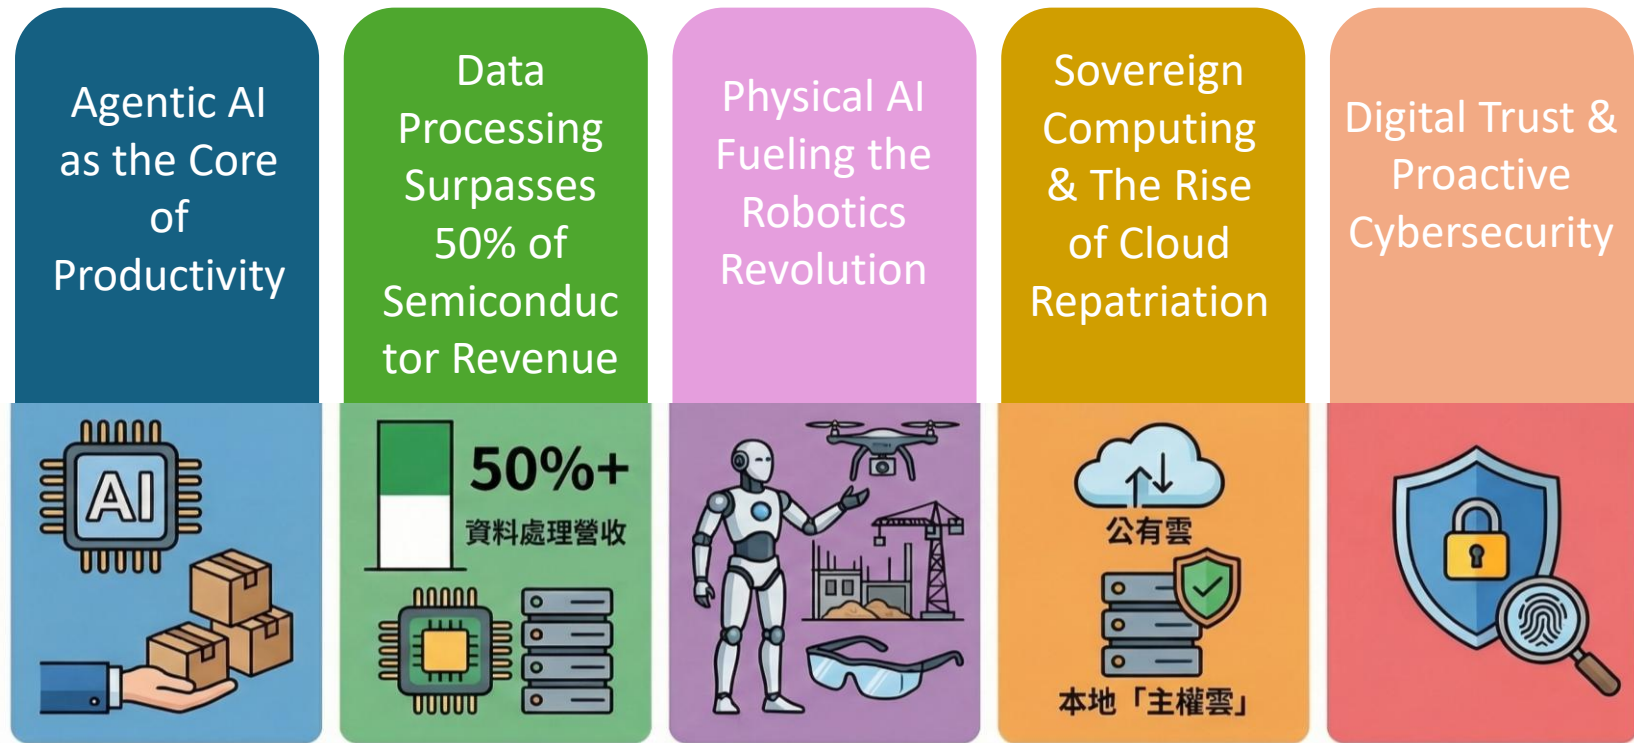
Agentic AI as the Core of Productivity

AI

Data Processing Surpasses 50% of Semiconductor Revenue

50%+
資料處理營收

Physical AI Fueling the Robotics Revolution

Sovereign Computing & The Rise of Cloud Repatriation

公有雲

本地「主權雲」

Digital Trust & Proactive Cybersecurity